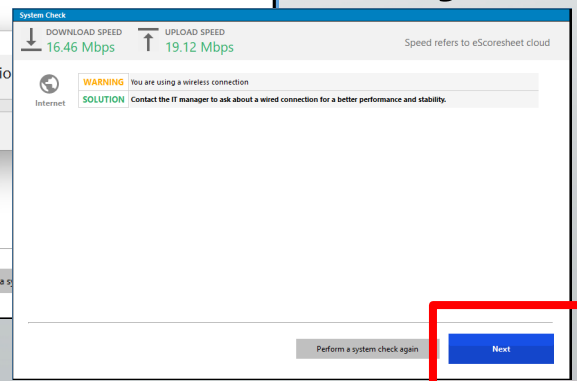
System Check

DOWNLOAD SPEED
16.46 Mbps

UPLOAD SPEED
19.12 Mbps

Speed refers to eScoresheet cloud

Internet

| WARNING | You are using a wireless connection |
|---|---|
| SOLUTION | Contact the IT manager to ask about a wired connection for a better performance and stability. |

Perform a system check again

Next